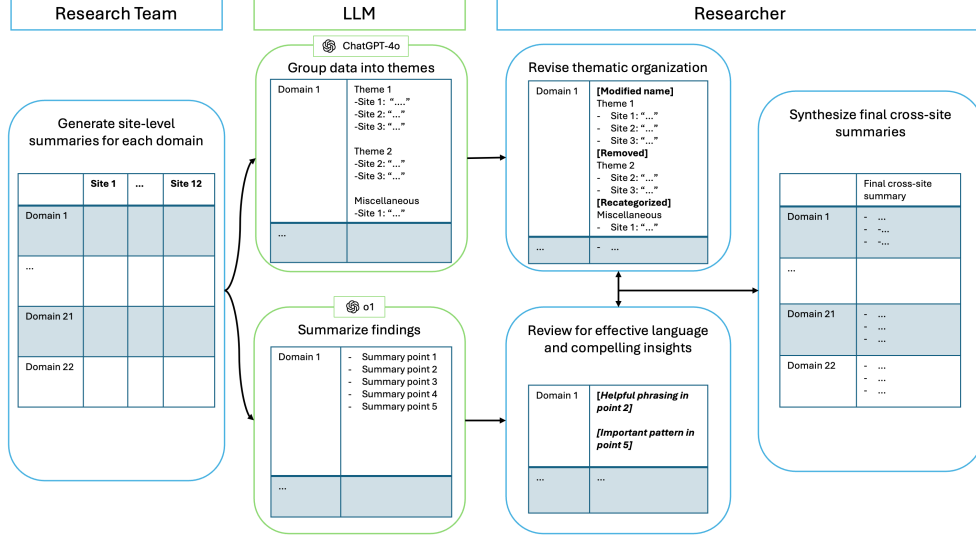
Research Team

LLM

Researcher

Generate site-level summaries for each domain

| | Site 1 | ... | Site 12 |
|---|---|---|---|
| Domain 1 | | | |
| ... | | | |
| Domain 21 | | | |
| Domain 22 | | | |

ChatGPT-4o

Group data into themes

| Domain 1 | Theme 1 -Site 1: "...." -Site 2: "..." -Site 3: "..." Theme 2 -Site 2: "..." -Site 3: "..." Miscellaneous -Site 1: "..." |
|---|---|
| ... | |

o1

Summarize findings

| Domain 1 | - Summary point 1 - Summary point 2 - Summary point 3 - Summary point 4 - Summary point 5 |
|---|---|
| ... | |

Revise thematic organization

| Domain 1 | [Modified name] Theme 1 - Site 1: "..." - Site 2: "..." - Site 3: "..." [Removed] Theme 2 - Site 2: "..." - Site 3: "..." [Recategorized] Miscellaneous - Site 1: "..." |
|---|---|
| ... | - ... |

Review for effective language and compelling insights

| Domain 1 | [Helpful phrasing in point 2] [Important pattern in point 5] |
|---|---|
| ... | ... |

Synthesize final cross-site summaries

| | Final cross-site summary |
|---|---|
| Domain 1 | - ... - ... - ... |
| ... | |
| Domain 21 | - ... - ... - ... |
| Domain 22 | - ... - ... - ... |